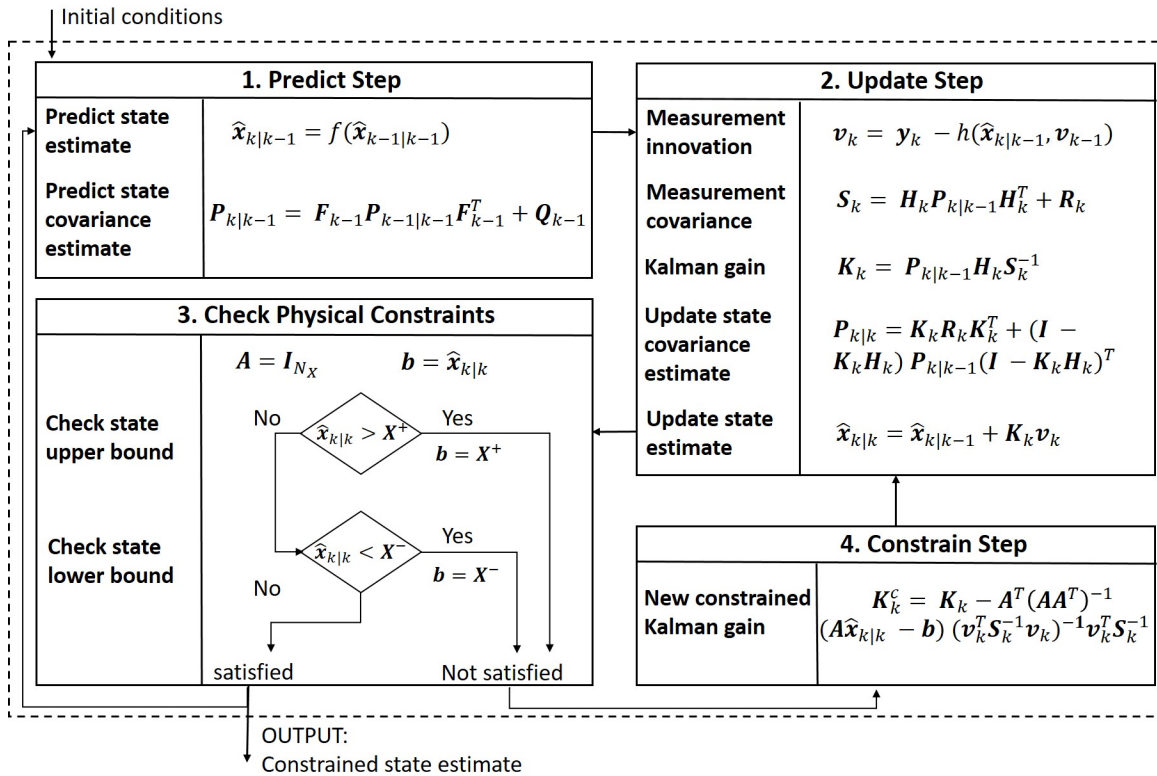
Initial conditions

1. Predict Step

Predict state estimate $\hat{x}_{k|k-1} = f(\hat{x}_{k-1|k-1})$

Predict state covariance estimate $P_{k|k-1} = F_{k-1} P_{k-1|k-1} F_{k-1}^T + Q_{k-1}$

2. Update Step

Measurement innovation $v_k = y_k - h(\hat{x}_{k|k-1}, v_{k-1})$

Measurement covariance $S_k = H_k P_{k|k-1} H_k^T + R_k$

Kalman gain $K_k = P_{k|k-1} H_k S_k^{-1}$

Update state covariance estimate $P_{k|k} = K_k R_k K_k^T + (I - K_k H_k) P_{k|k-1} (I - K_k H_k)^T$

Update state estimate $\hat{x}_{k|k} = \hat{x}_{k|k-1} + K_k v_k$

3. Check Physical Constraints

$A = I_{N_X}$ $b = \hat{x}_{k|k}$

Check state upper bound

No $\hat{x}_{k|k} > X^+$ Yes $b = X^+$

Check state lower bound

$\hat{x}_{k|k} < X^-$ Yes $b = X^-$

No

satisfied

Not satisfied

4. Constrain Step

New constrained Kalman gain $K_k^c = K_k - A^T (AA^T)^{-1} (A\hat{x}_{k|k} - b)(v_k^T S_k^{-1} v_k)^{-1} v_k^T S_k^{-1}$

OUTPUT:
Constrained state estimate